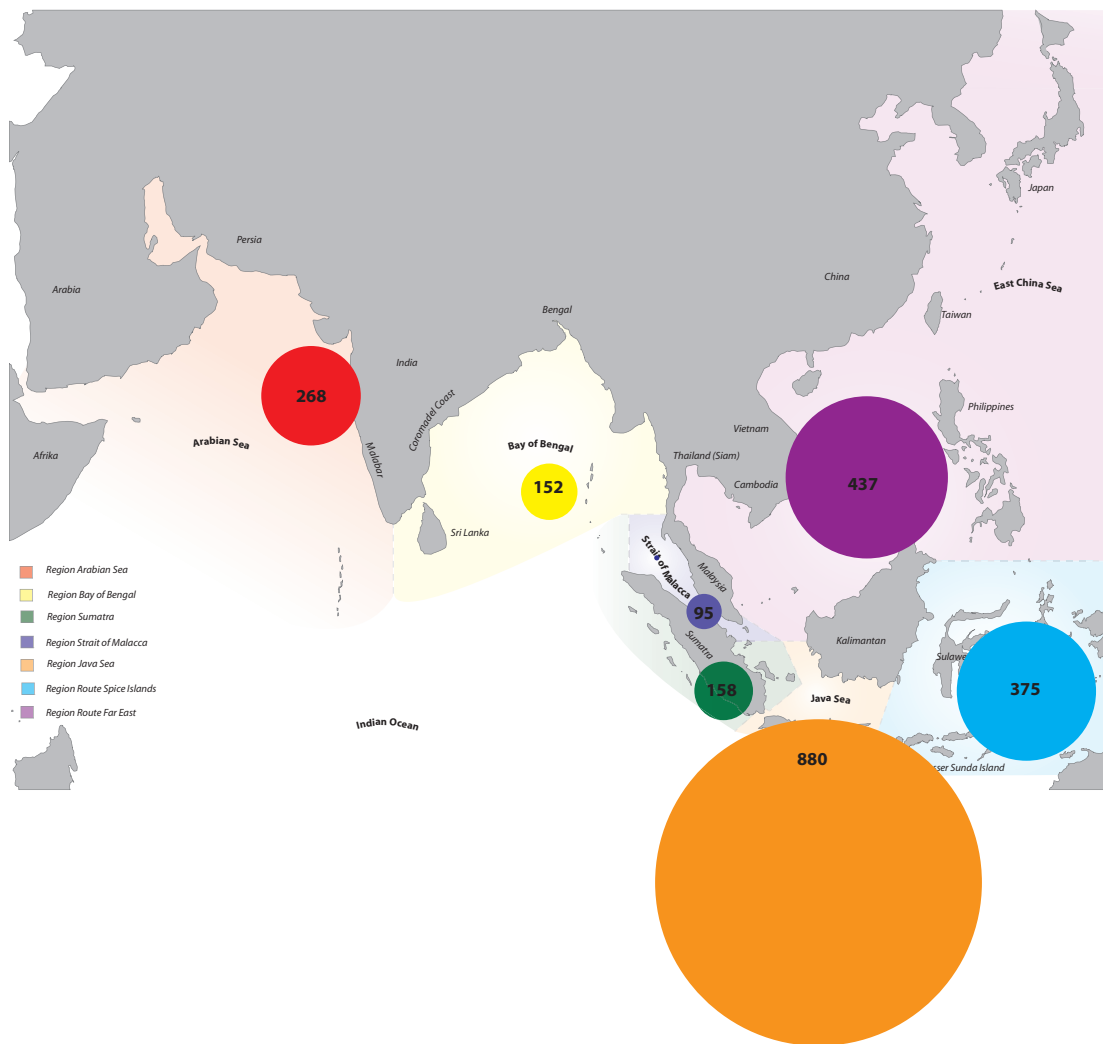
Japan
East China Sea
Taiwan
China
Persia
Arabia
Bengal
India
Philippines
268
Coromandel Coast
Vietnam
Arabian Sea
Bay of Bengal
Thailand (Siam)
Malabar
437
Afrika
152
Cambodia
Sri Lanka
Strait of Malacca
Malaysia
Region Arabian Sea
Region Bay of Bengal
95
Region Sumatra
Sumatra
Kalimantan
Region Strait of Malacca
Sulawe
Region Java Sea
375
158
Region Route Spice Islands
Java Sea
Region Route Far East
Indian Ocean
880
sser Sunda Island